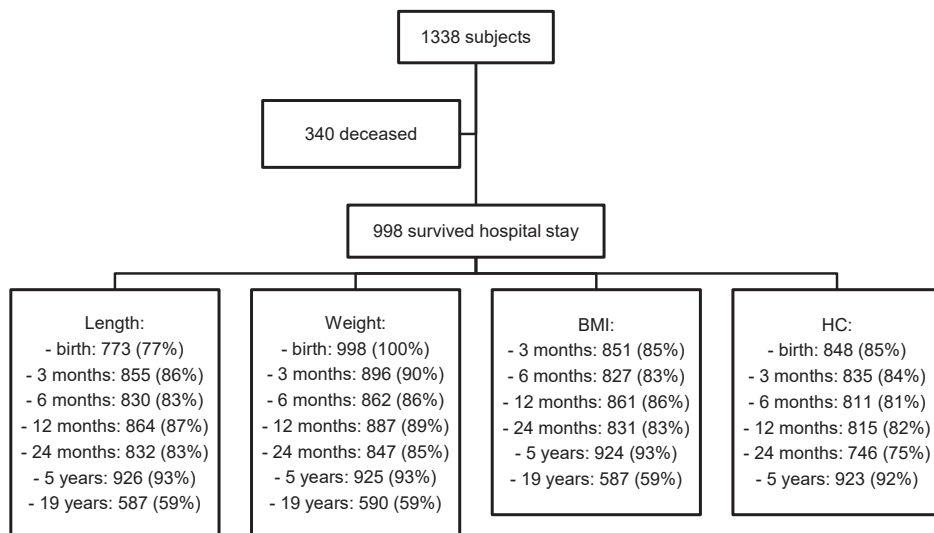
1338 subjects

340 deceased

998 survived hospital stay

Length:
- birth: 773 (77%)
- 3 months: 855 (86%)
- 6 months: 830 (83%)
- 12 months: 864 (87%)
- 24 months: 832 (83%)
- 5 years: 926 (93%)
- 19 years: 587 (59%)

Weight:
- birth: 998 (100%)
- 3 months: 896 (90%)
- 6 months: 862 (86%)
- 12 months: 887 (89%)
- 24 months: 847 (85%)
- 5 years: 925 (93%)
- 19 years: 590 (59%)

BMI:
- 3 months: 851 (85%)
- 6 months: 827 (83%)
- 12 months: 861 (86%)
- 24 months: 831 (83%)
- 5 years: 924 (93%)
- 19 years: 587 (59%)

HC:
- birth: 848 (85%)
- 3 months: 835 (84%)
- 6 months: 811 (81%)
- 12 months: 815 (82%)
- 24 months: 746 (75%)
- 5 years: 923 (92%)